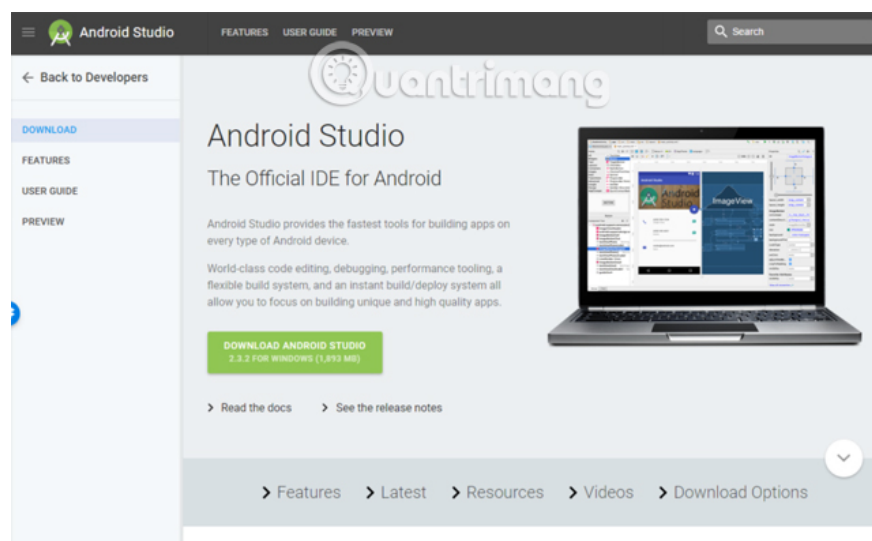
Android Studio FEATURES USER GUIDE PREVIEW Search

Quantrimang

← Back to Developers

DOWNLOAD
FEATURES
USER GUIDE
PREVIEW

Android Studio

The Official IDE for Android

Android Studio provides the fastest tools for building apps on every type of Android device.

World-class code editing, debugging, performance tooling, a flexible build system, and an instant build/deploy system all allow you to focus on building unique and high quality apps.

DOWNLOAD ANDROID STUDIO
2.3.2 FOR WINDOWS (1,893 MB)

ImageView

> Read the docs > See the release notes

> Features > Latest > Resources > Videos > Download Options